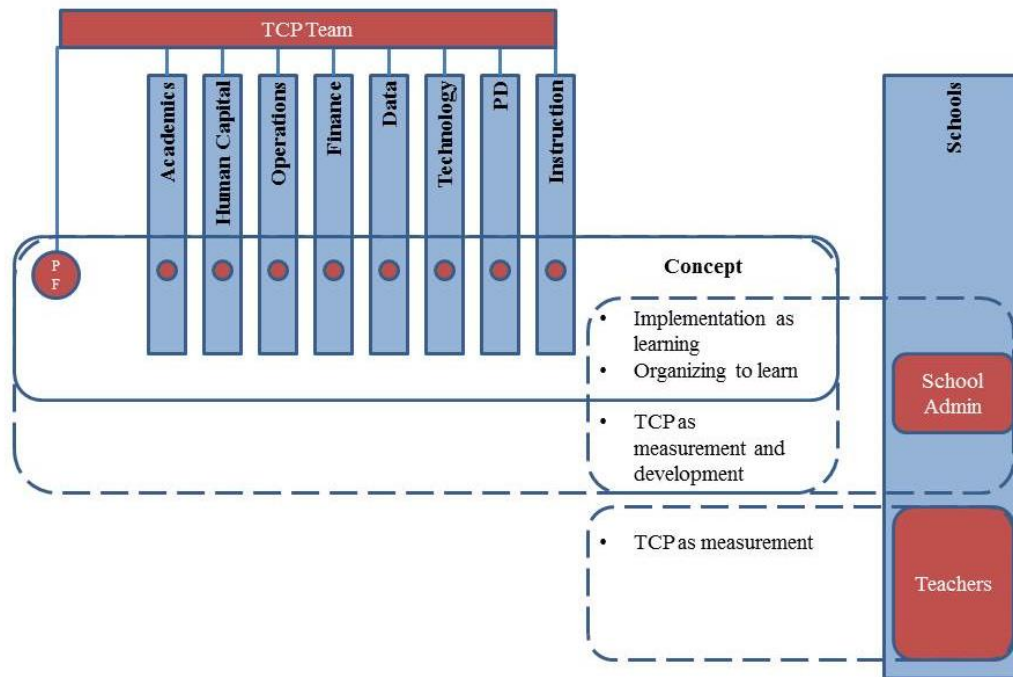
TCP Team

Academics

Human Capital

Operations

Finance

Data

Technology

PD

Instruction

Schools

P F

Concept

• Implementation as learning
• Organizing to learn

• TCP as measurement and development

School Admin

• TCP as measurement

Teachers